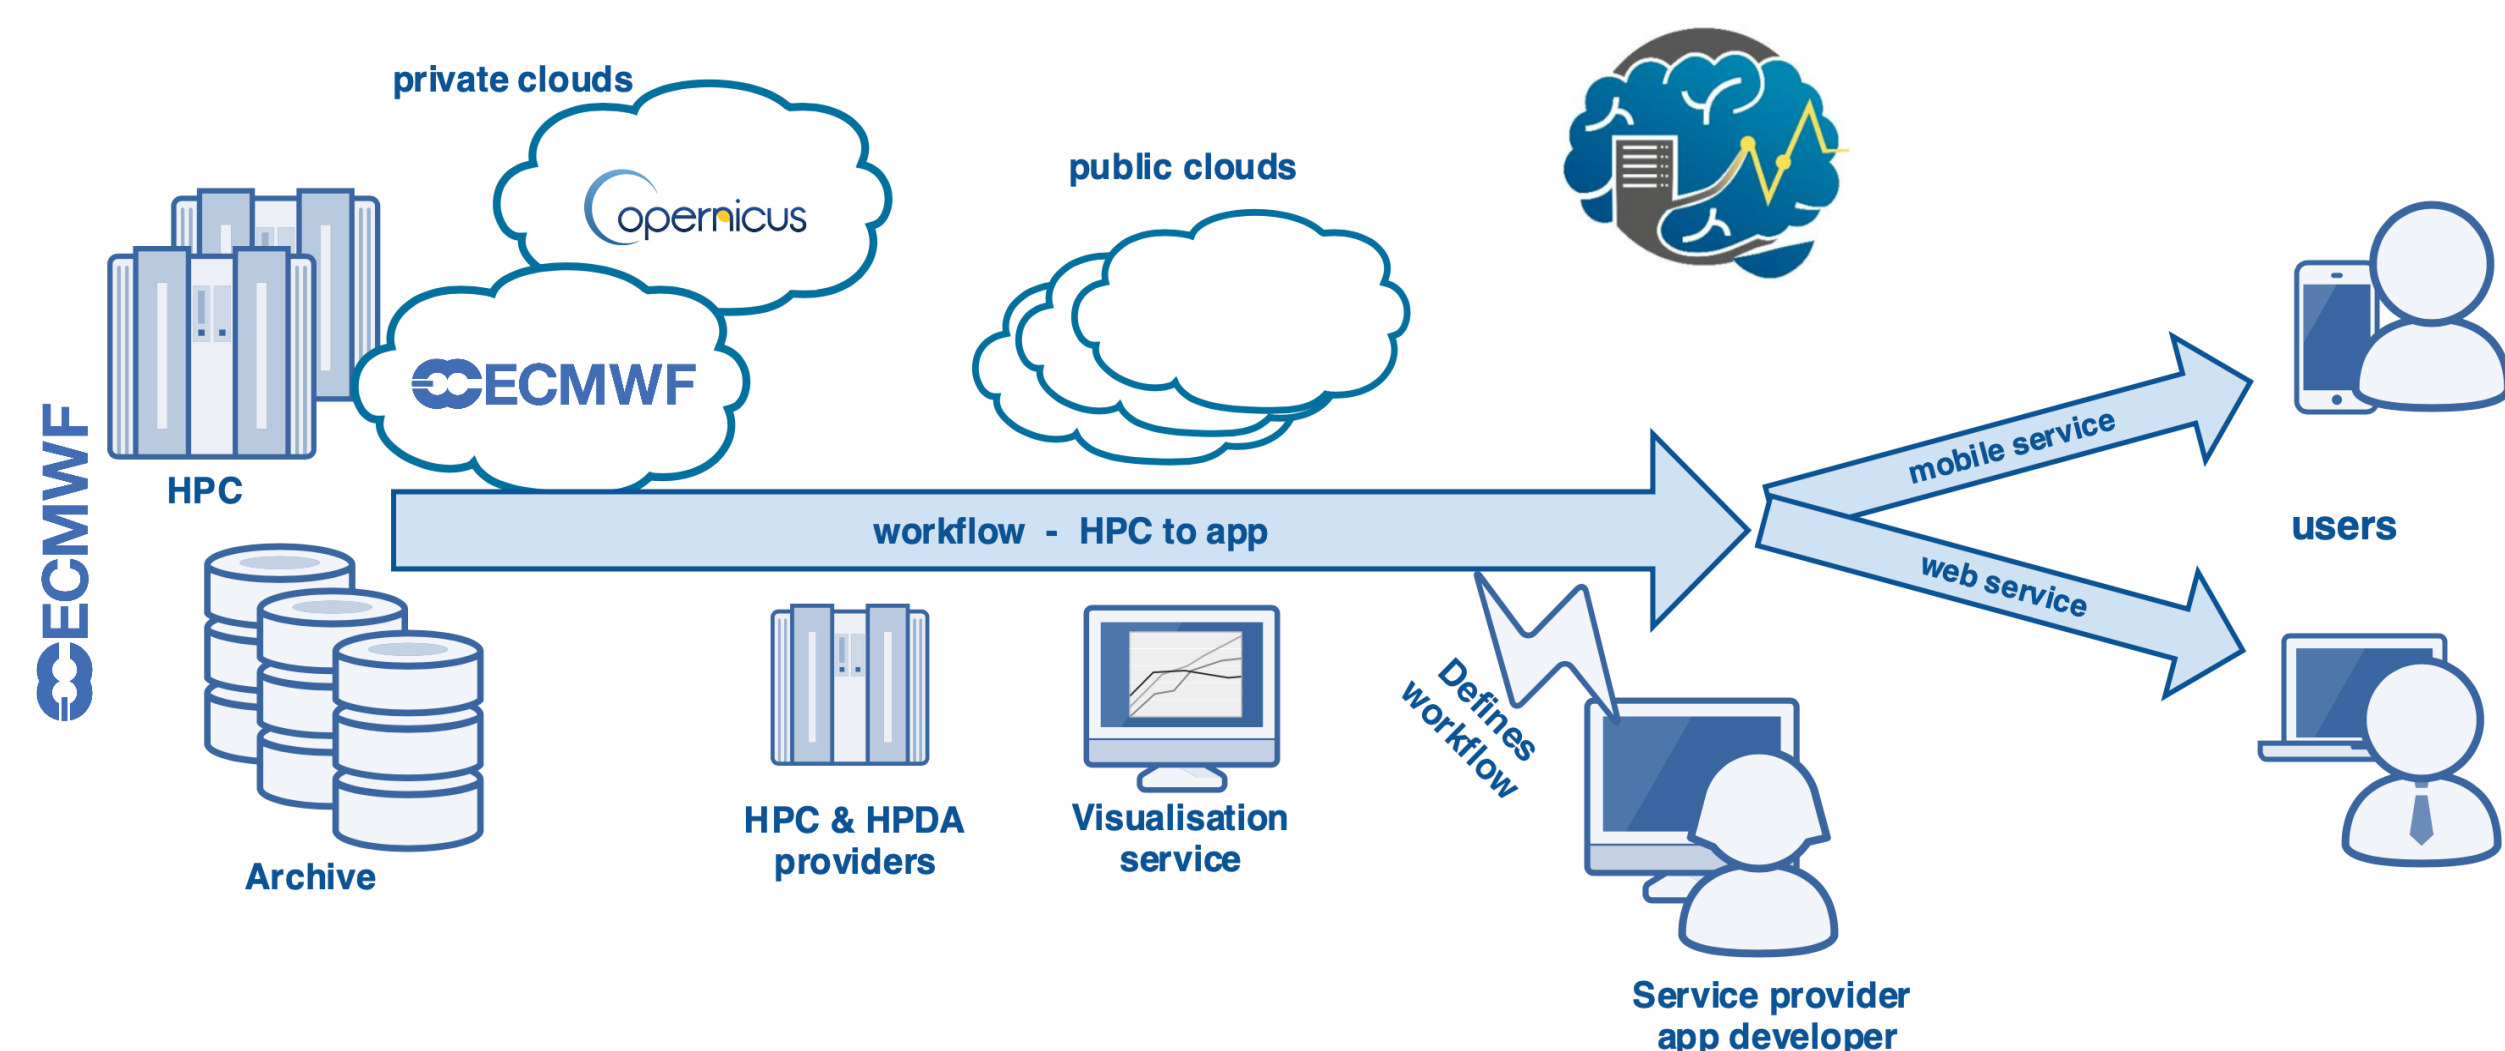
ECMWF

private clouds

opernicus

ECMWF

HPC

public clouds

workflow - HPC to app

mobile service

web service

users

Archive

HPC & HPDA providers

Visualisation service

Defines workflow

Service provider app developer